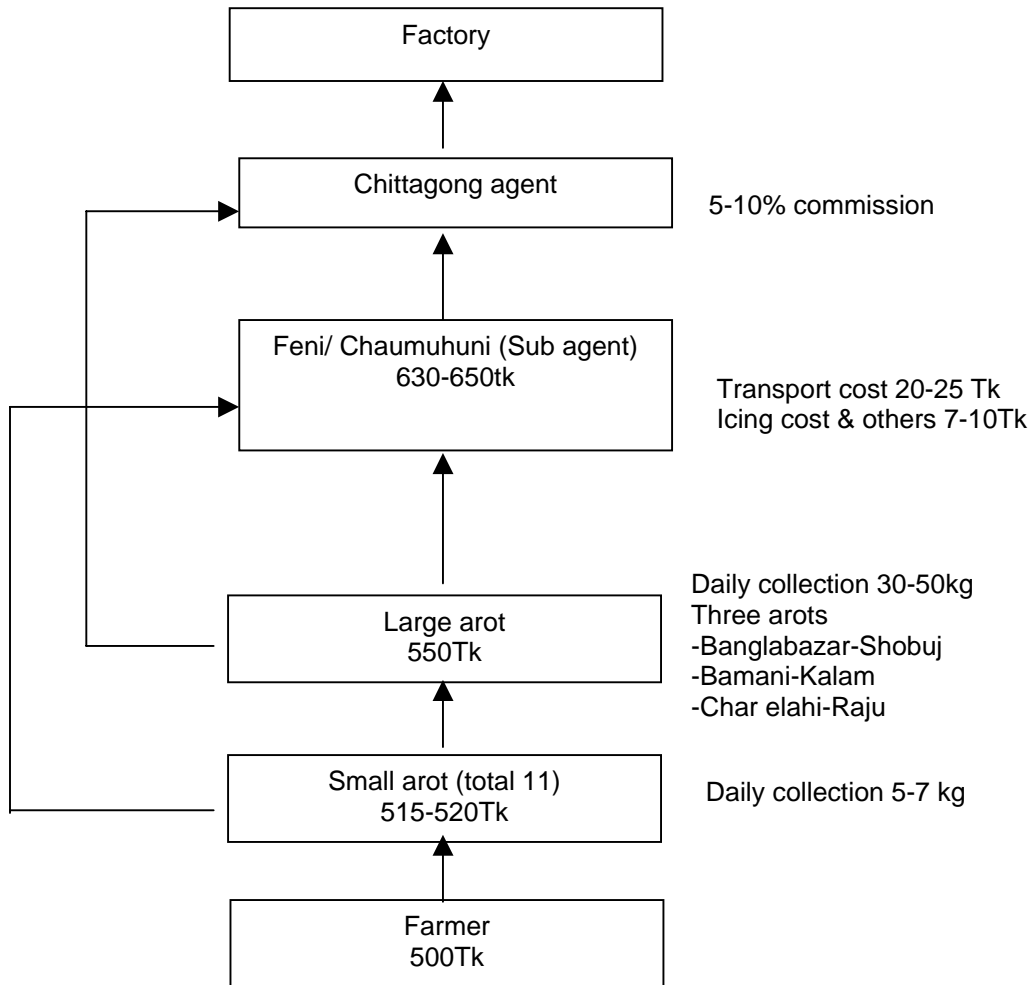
Factory

Chittagong agent

5-10% commission

Feni/ Chaumuhuni (Sub agent)
630-650tk

Transport cost 20-25 Tk
Icing cost & others 7-10Tk

Daily collection 30-50kg
Three arots
-Banglabazar-Shobuj
-Bamani-Kalam
-Char elahi-Raju

Large arot
550Tk

Small arot (total 11)
515-520Tk

Daily collection 5-7 kg

Farmer
500Tk